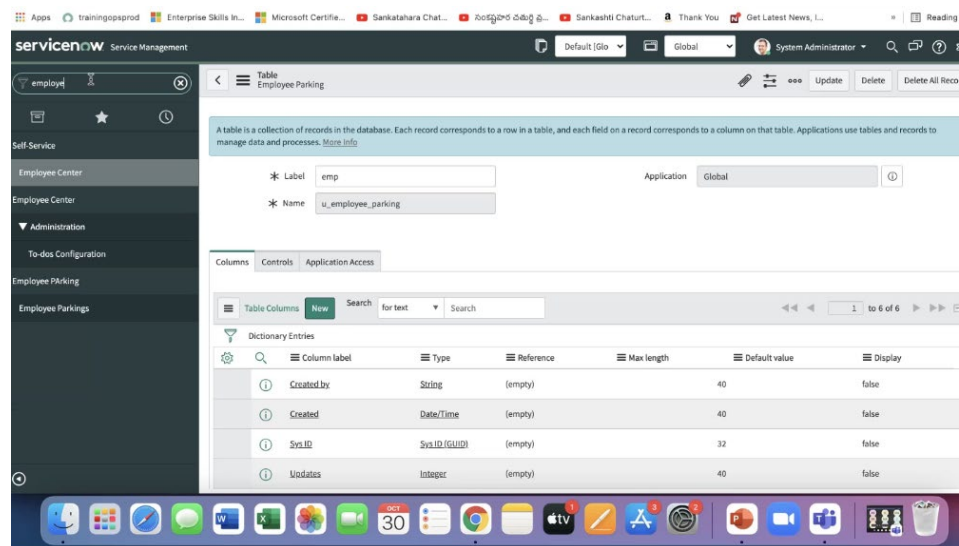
Apps trainingopsprod Enterprise Skills In... Microsoft Certifie... Sankatahara Chat... సంకష్టహర చతుర్థి వ్ర... Sankashti Chaturt... Thank You Get Latest News, I... Reading

servicenow Service Management Default [Glo Global System Administrator

employe

Self-Service
Employee Center
Employee Center
▼ Administration
To-dos Configuration
Employee PArking
Employee Parkings

Table
Employee Parking

Update Delete Delete All Reco

A table is a collection of records in the database. Each record corresponds to a row in a table, and each field on a record corresponds to a column on that table. Applications use tables and records to manage data and processes. More Info

Label emp
Name u_employee_parking
Application Global

Columns Controls Application Access

Table Columns New Search for text Search 1 to 6 of 6

Dictionary Entries

| Column label | Type | Reference | Max length | Default value | Display |
|---|---|---|---|---|---|
| Created by | String | (empty) | 40 | | false |
| Created | Date/Time | (empty) | 40 | | false |
| Sys ID | Sys ID (GUID) | (empty) | 32 | | false |
| Updates | Integer | (empty) | 40 | | false |

OCT 30